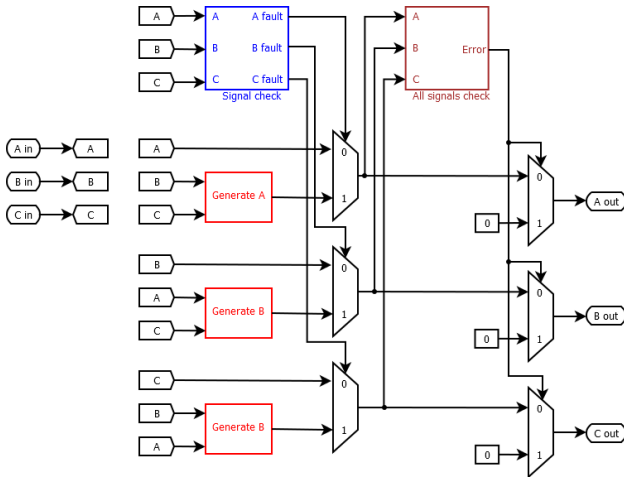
A
B
C

A
B
C
A fault
B fault
C fault
Signal check

A
B
C
Error
All signals check

A in
A
B in
B
C in
C

A
B
C
Generate A
0
1

B
A
C
Generate B
0
1

C
B
A
Generate B
0
1

0
0
1
A out

0
0
1
B out

0
0
1
C out